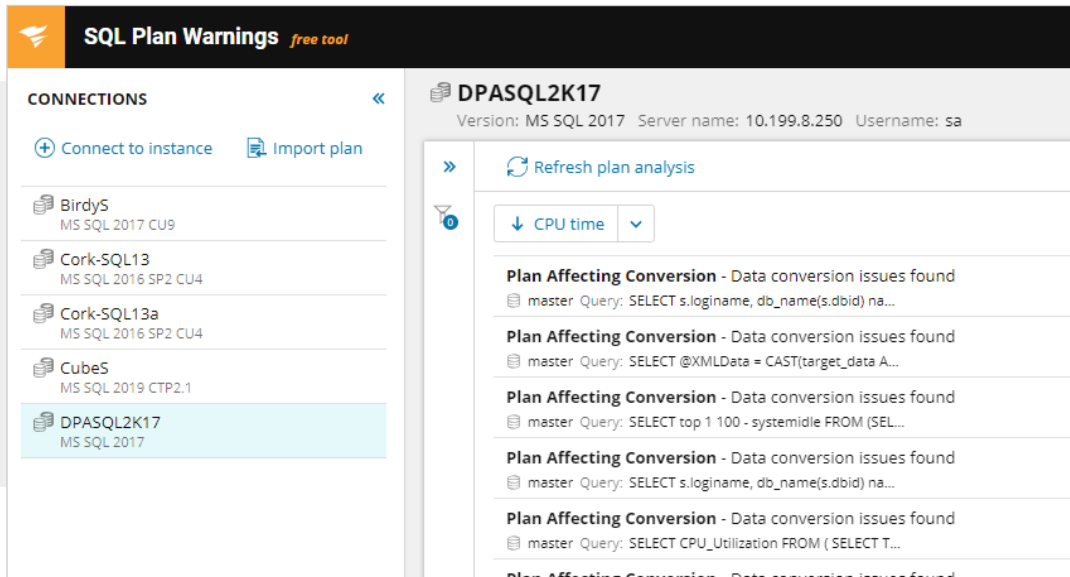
SQL Plan Warnings free tool

CONNECTIONS «

Connect to instance Import plan

BirdyS
MS SQL 2017 CU9

Cork-SQL13
MS SQL 2016 SP2 CU4

Cork-SQL13a
MS SQL 2016 SP2 CU4

CubeS
MS SQL 2019 CTP2.1

DPASQL2K17
MS SQL 2017

DPASQL2K17
Version: MS SQL 2017 Server name: 10.199.8.250 Username: sa

»

Refresh plan analysis

0

CPU time

Plan Affecting Conversion - Data conversion issues found
master Query: SELECT s.loginame, db_name(s.dbid) na...

Plan Affecting Conversion - Data conversion issues found
master Query: SELECT @XMLData = CAST(target_data A...

Plan Affecting Conversion - Data conversion issues found
master Query: SELECT top 1 100 - systemidle FROM (SEL...

Plan Affecting Conversion - Data conversion issues found
master Query: SELECT s.loginame, db_name(s.dbid) na...

Plan Affecting Conversion - Data conversion issues found
master Query: SELECT CPU_Utilization FROM ( SELECT T...

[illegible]